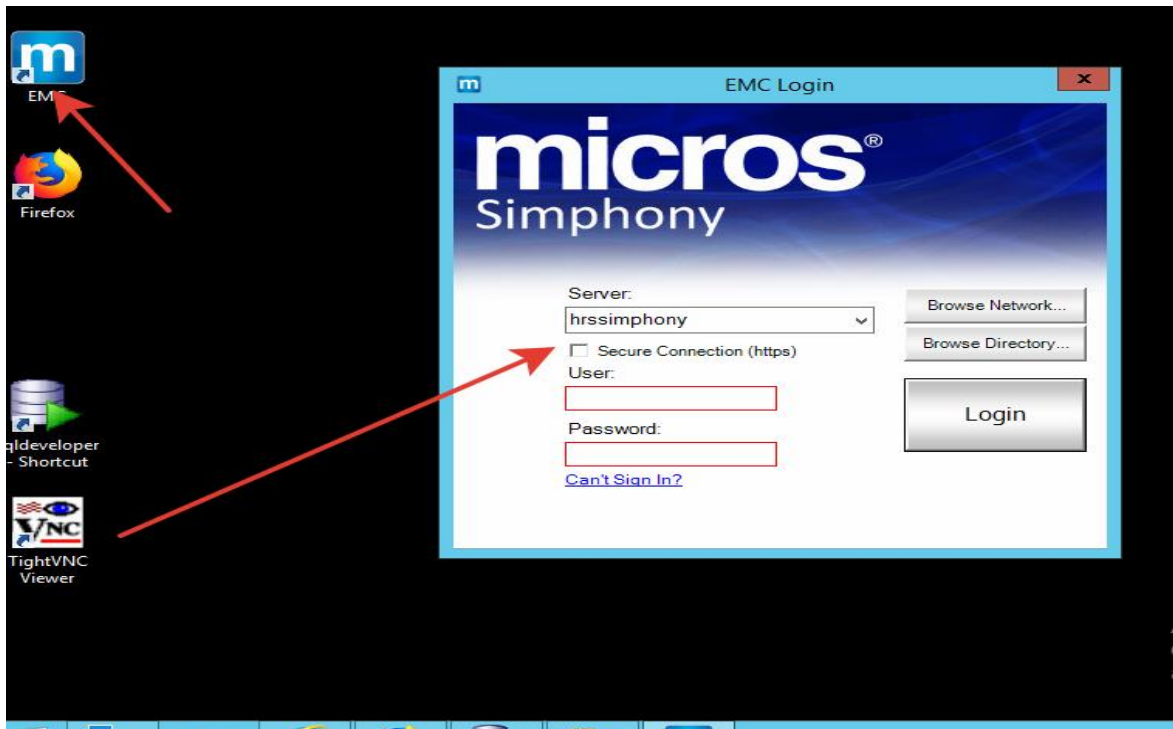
EMC

Firefox

qldeveloper - Shortcut

TightVNC Viewer

EMC Login

x

micros®
Simphony

Server:
hrssimphony

Secure Connection (https)

User:

Password:

Can't Sign In?

Browse Network...

Browse Directory...

Login